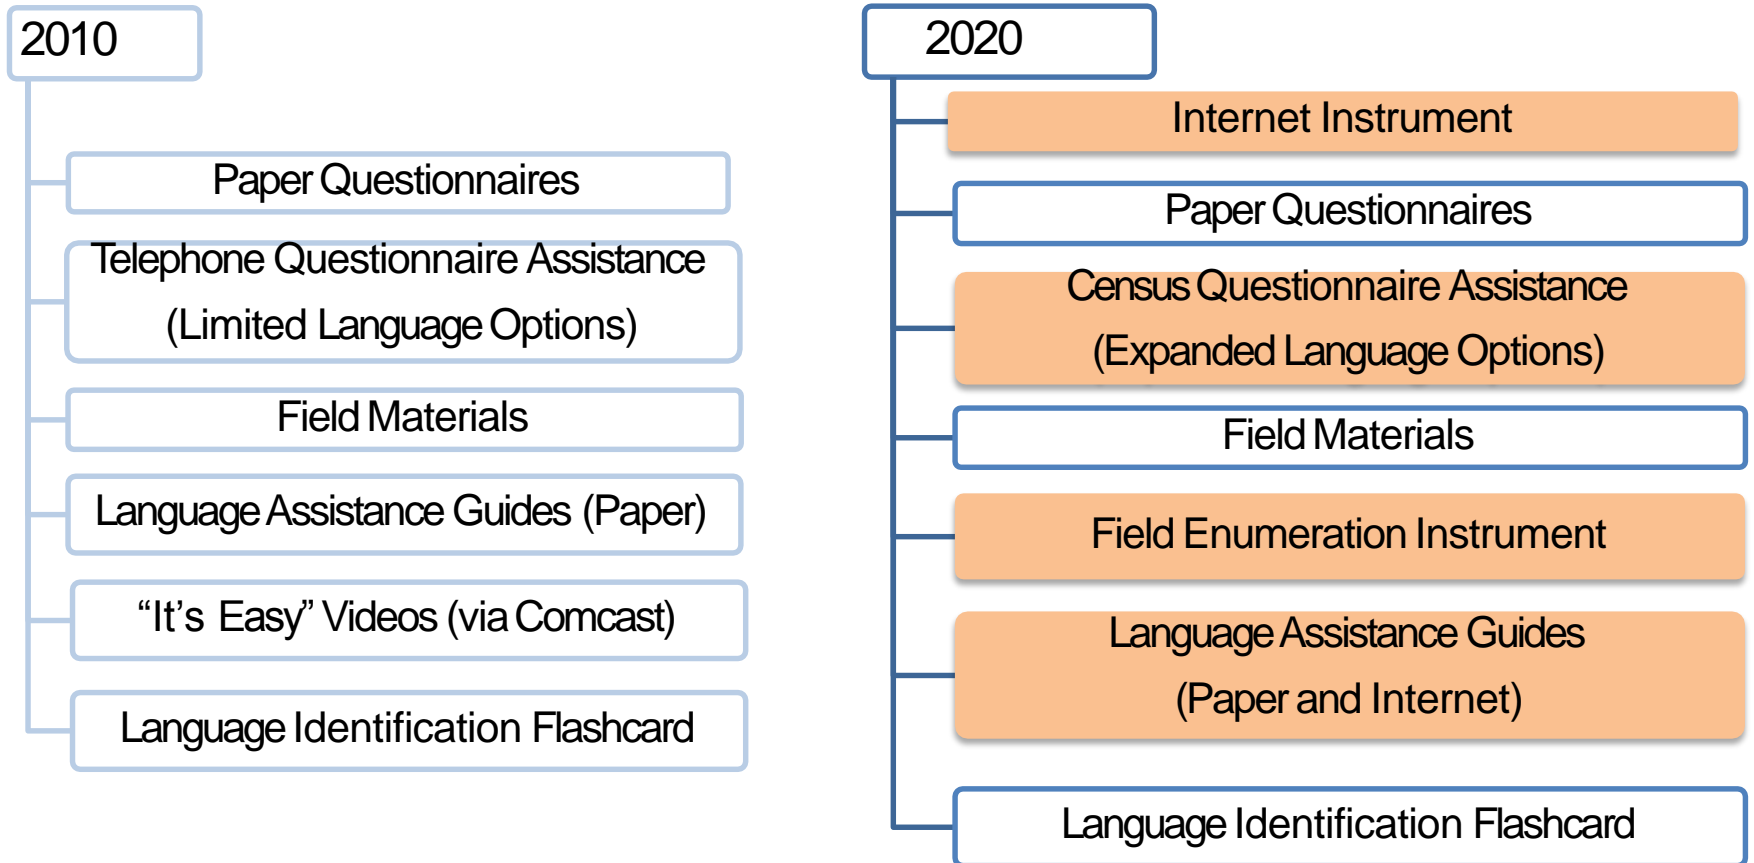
2010

Paper Questionnaires

Telephone Questionnaire Assistance (Limited Language Options)

Field Materials

Language Assistance Guides (Paper)

“It’s Easy” Videos (via Comcast)

Language Identification Flashcard

2020

Internet Instrument

Paper Questionnaires

Census Questionnaire Assistance (Expanded Language Options)

Field Materials

Field Enumeration Instrument

Language Assistance Guides (Paper and Internet)

Language Identification Flashcard